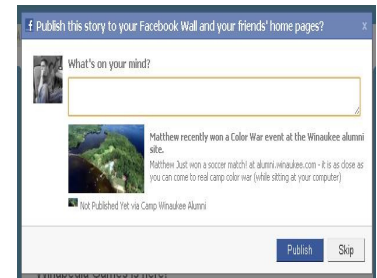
Publish this story to your Facebook Wall and your friends' home pages?

X

What's on your mind?

Matthew recently won a Color War event at the Winaukee alumni site.

Matthew Just won a soccer match! at alumni.winaukee.com - it is as close as you can come to real camp color war (while sitting at your computer)

Not Published Yet via Camp Winaukee Alumni

Publish

Skip

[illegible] Games is here!